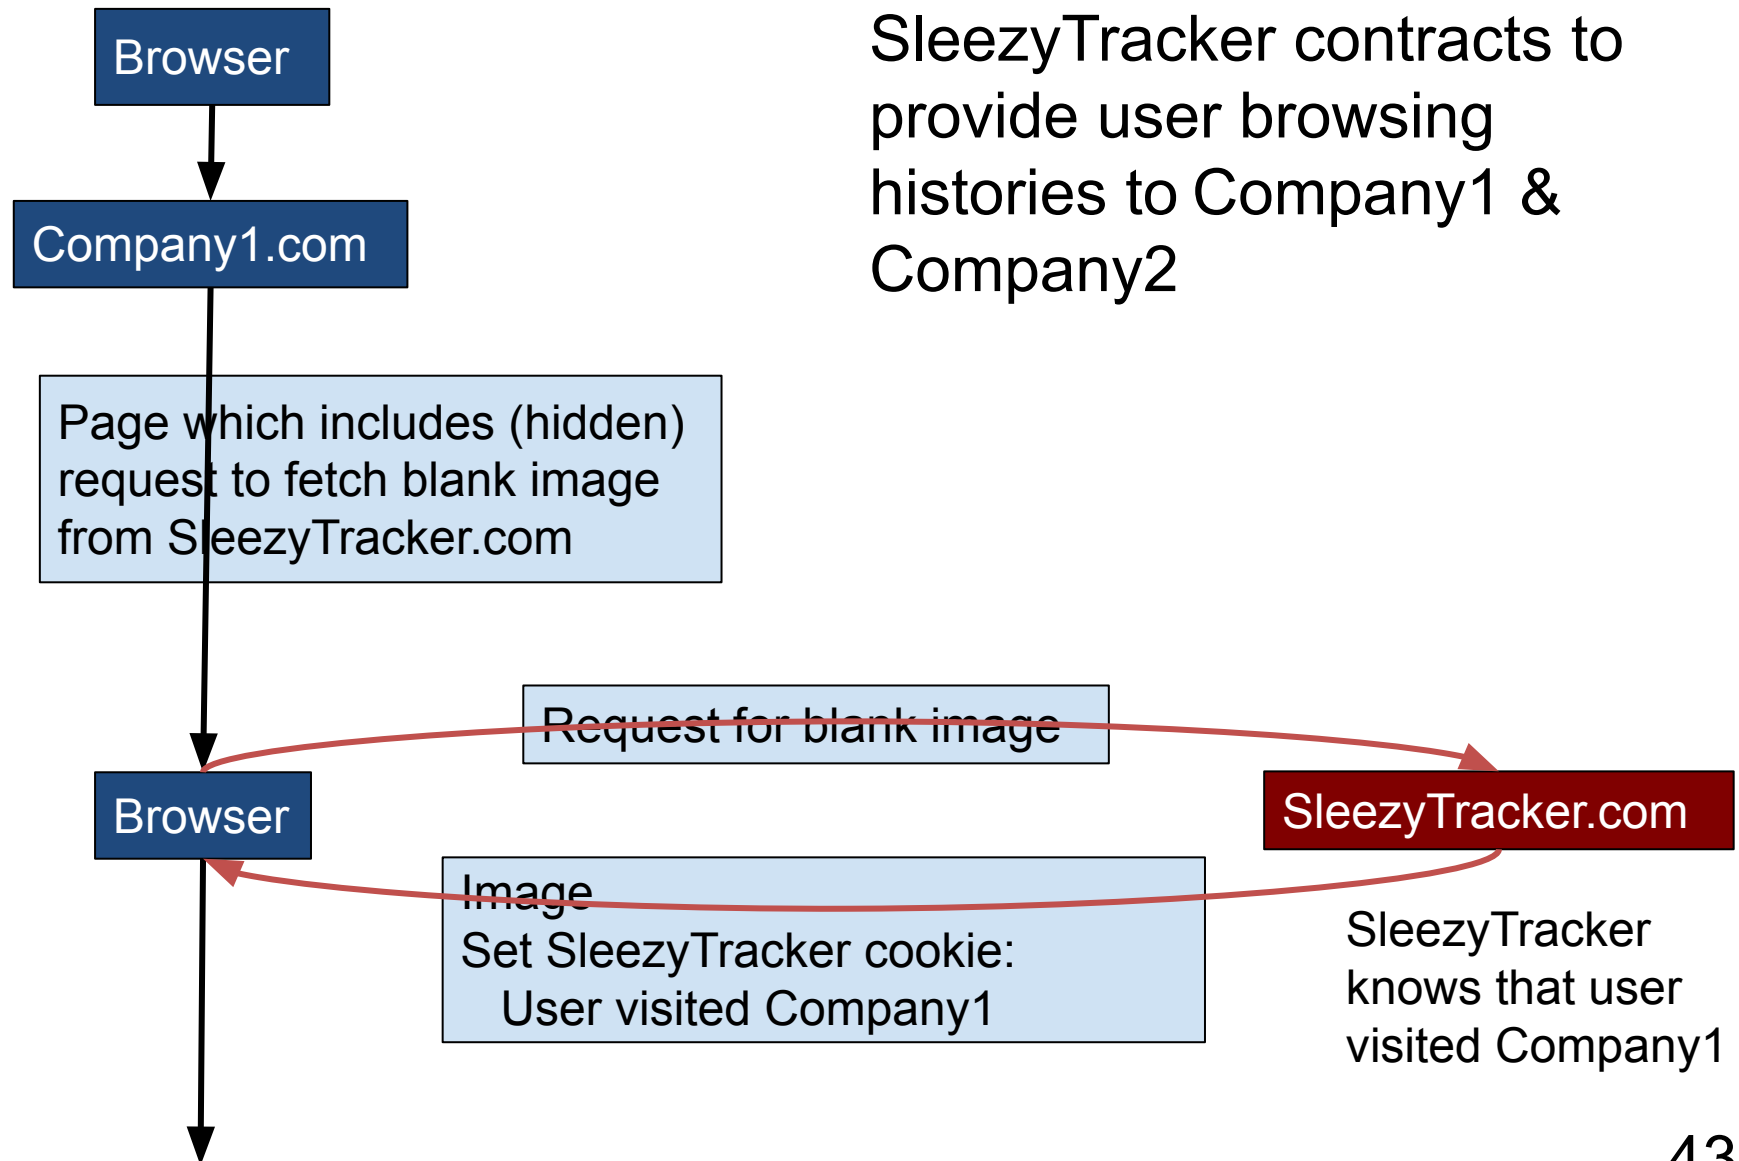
Browser

Company1.com

SleezyTracker contracts to provide user browsing histories to Company1 & Company2

Page which includes (hidden) request to fetch blank image from SleezyTracker.com

Request for blank image

Browser

SleezyTracker.com

Image
Set SleezyTracker cookie:
User visited Company1

SleezyTracker knows that user visited Company1

43